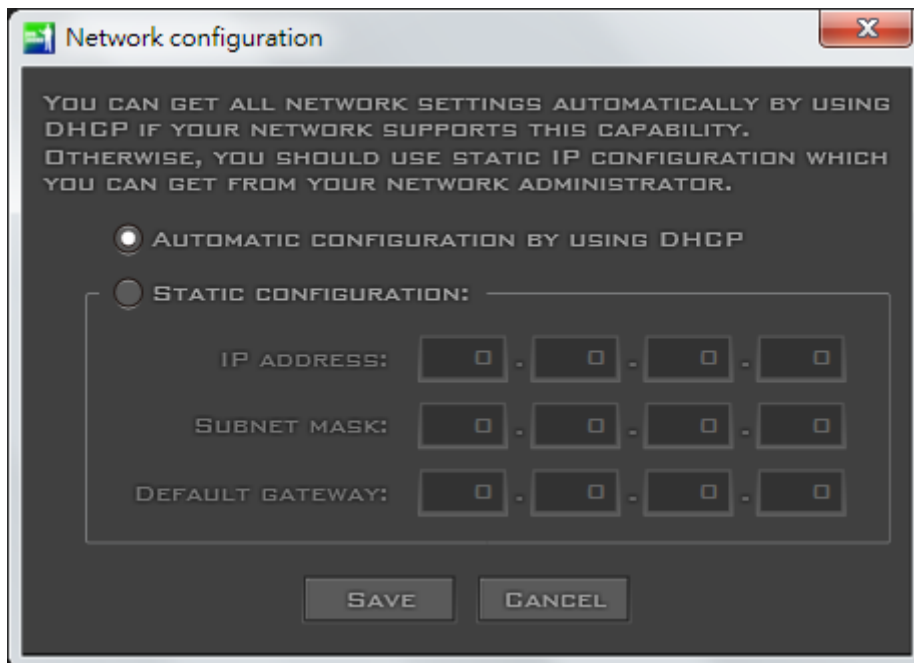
Network configuration

You can get all network settings automatically by using DHCP if your network supports this capability. Otherwise, you should use static IP configuration which you can get from your network administrator.

Automatic configuration by using DHCP

Static configuration:

IP address: 0 . 0 . 0 . 0

Subnet mask: 0 . 0 . 0 . 0

Default gateway: 0 . 0 . 0 . 0

Save Cancel